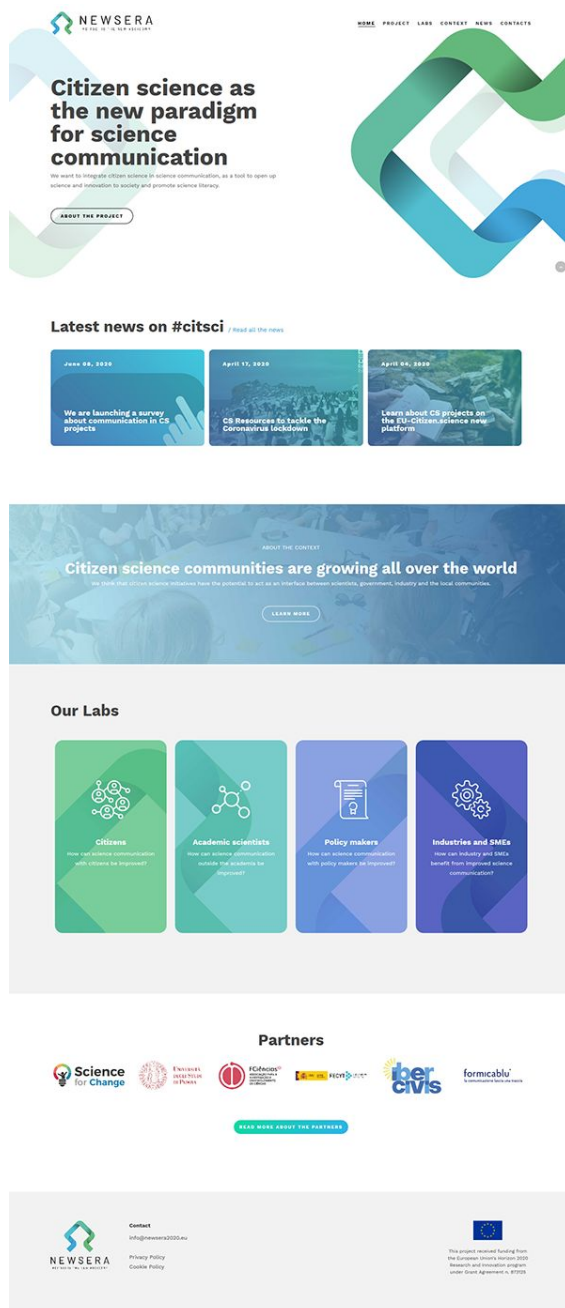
NEWSERA

HOME PROJECT LABS CONTEXT NEWS CONTACTS

Citizen science as the new paradigm for science communication

We want to integrate citizen science in science communication, as a tool to open up science and innovation to society and promote science literacy.

ABOUT THE PROJECT

Latest news on #citsci / Read all the news

June 08, 2020
We are launching a survey about communication in CS projects

April 17, 2020
CS Resources to tackle the Coronavirus lockdown

April 06, 2020
Learn about CS projects on the EU-Citizen.science new platform

ABOUT THE CONTEXT

Citizen science communities are growing all over the world

We think that citizen science initiatives have the potential to act as an interface between scientists, government, industry and the local communities.

LEARN MORE

Our Labs

Citizens
How can science communication with citizens be improved?

Academic scientists
How can science communication outside the academia be improved?

Policy makers
How can science communication with policy makers be improved?

Industries and SMEs
How can industry and SMEs benefit from improved science communication?

Partners

Science for Change

Università degli Studi di Padova

FCiências

FECYT

ibercivis

formicablu

READ MORE ABOUT THE PARTNERS

NEWSERA

Contact
info@newsera2020.eu

Privacy Policy
Cookie Policy

This project received funding from the European Union's Horizon 2020 Research and Innovation program under Grant Agreement n. 873125